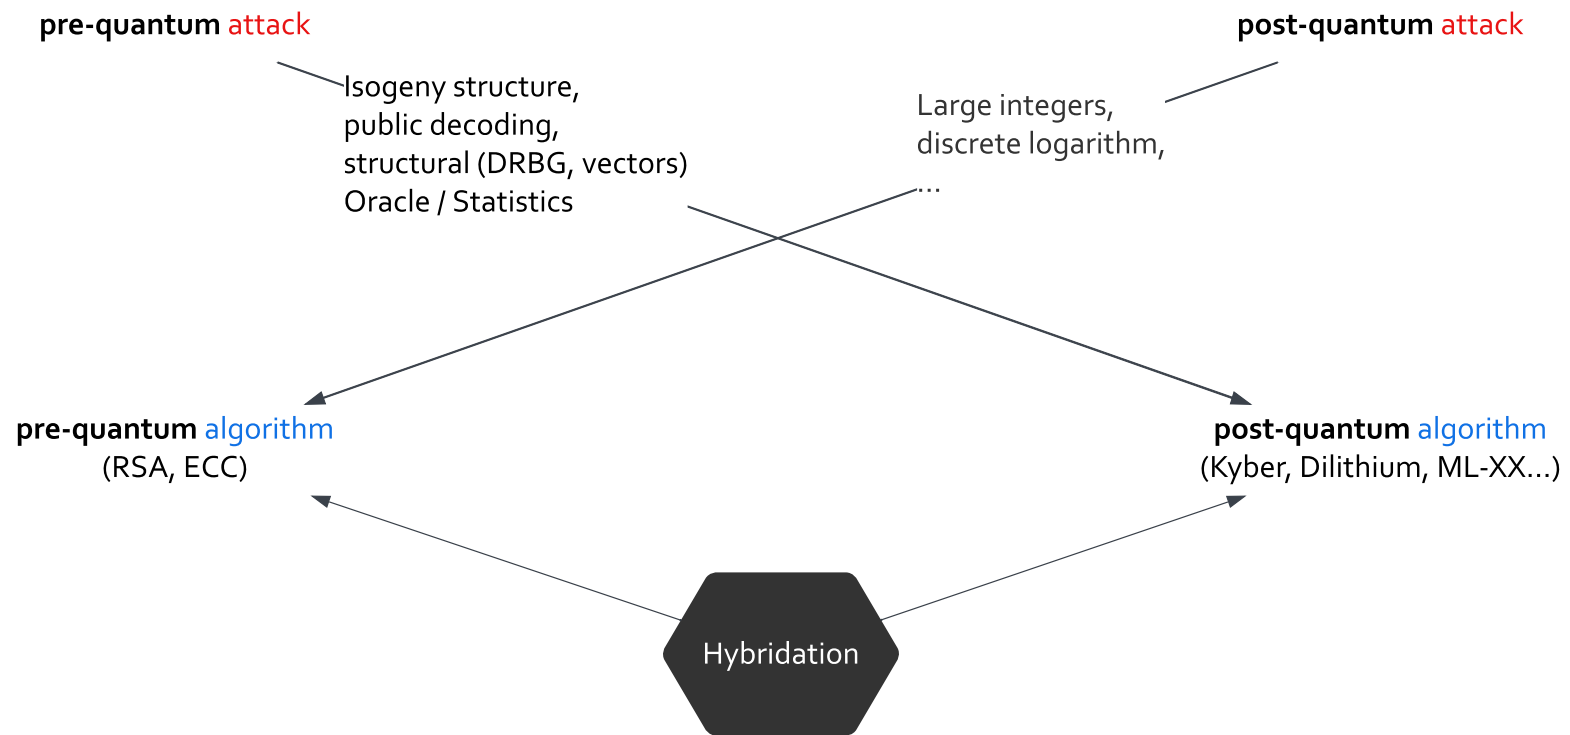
**pre-quantum** attack

**post-quantum** attack

Isogeny structure,
public decoding,
structural (DRBG, vectors)
Oracle / Statistics

Large integers,
discrete logarithm,
...

**pre-quantum** algorithm
(RSA, ECC)

**post-quantum** algorithm
(Kyber, Dilithium, ML-XX...)

Hybridation